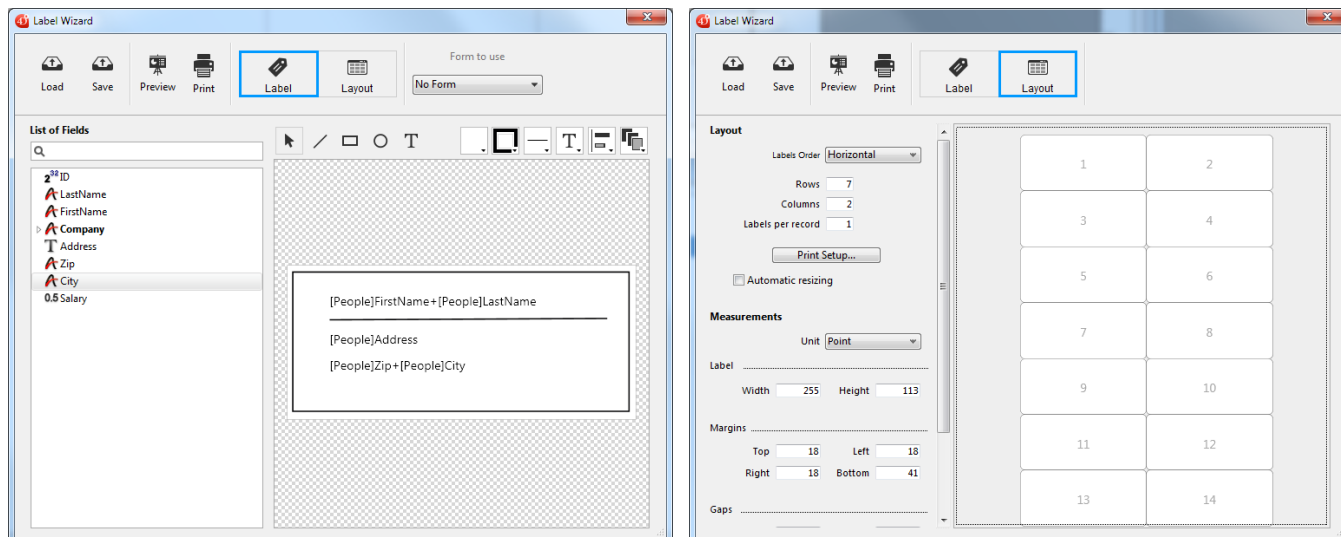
Label Wizard

Load
Save
Preview
Print
Label
Layout

Form to use
No Form

List of Fields

ID
LastName
FirstName
Company
Address
Zip
City
Salary

[People]FirstName+[People]LastName

[People]Address

[People]Zip+[People]City

Label Wizard

Load
Save
Preview
Print
Label
Layout

Layout

Labels Order Horizontal

Rows 7
Columns 2
Labels per record 1

Print Setup...

Automatic resizing

Measurements

Unit Point

Label

Width 255 Height 113

Margins

Top 18 Left 18
Right 18 Bottom 41

Gaps

| 1 | 2 |
|---|---|
| 3 | 4 |
| 5 | 6 |
| 7 | 8 |
| 9 | 10 |
| 11 | 12 |
| 13 | 14 |